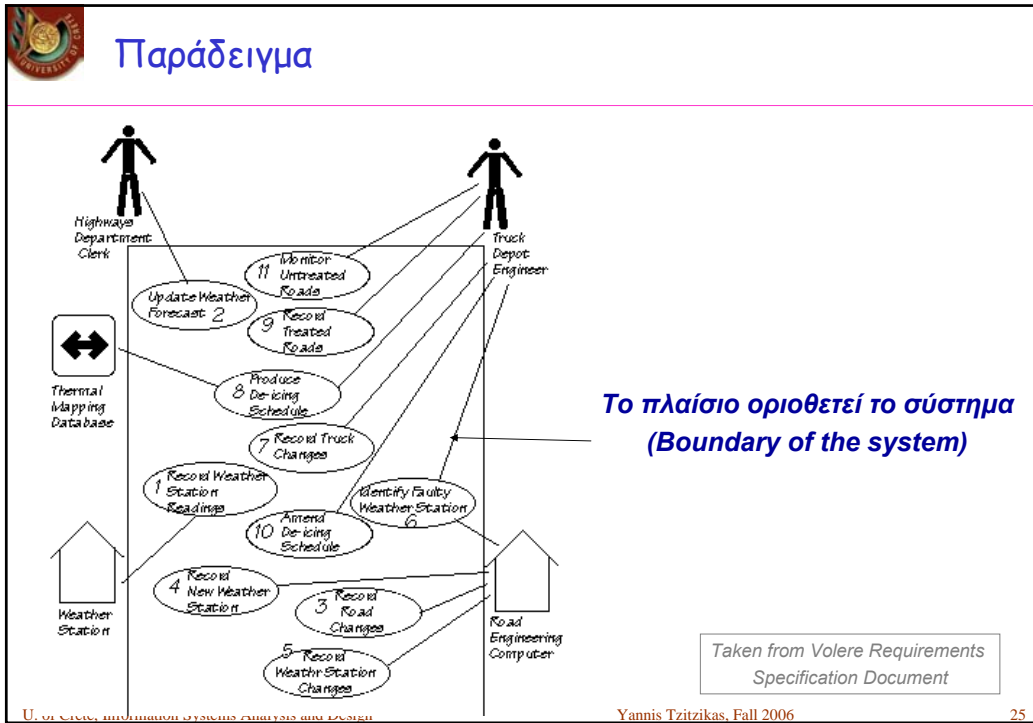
Παράδειγμα

Highways Department Clerk

Truck Depot Engineer

Thermal Mapping Database

11 Monitor Untreated Roads

Update Weather Forecast 2

9 Record Treated Roads

8 Produce De-icing Schedule

7 Record Truck Changes

1 Record Weather Station Readings

Identify Faulty Weather Station 6

10 Amend De-icing Schedule

4 Record New Weather Station

3 Record Road Changes

5 Record Weathr Station Changes

Weather Station

Road Engineering Computer

Το πλαίσιο οριοθετεί το σύστημα (Boundary of the system)

Taken from Volere Requirements Specification Document

U. of Crete, Information Systems Analysis and Design

Yannis Tzitzikas, Fall 2006

25